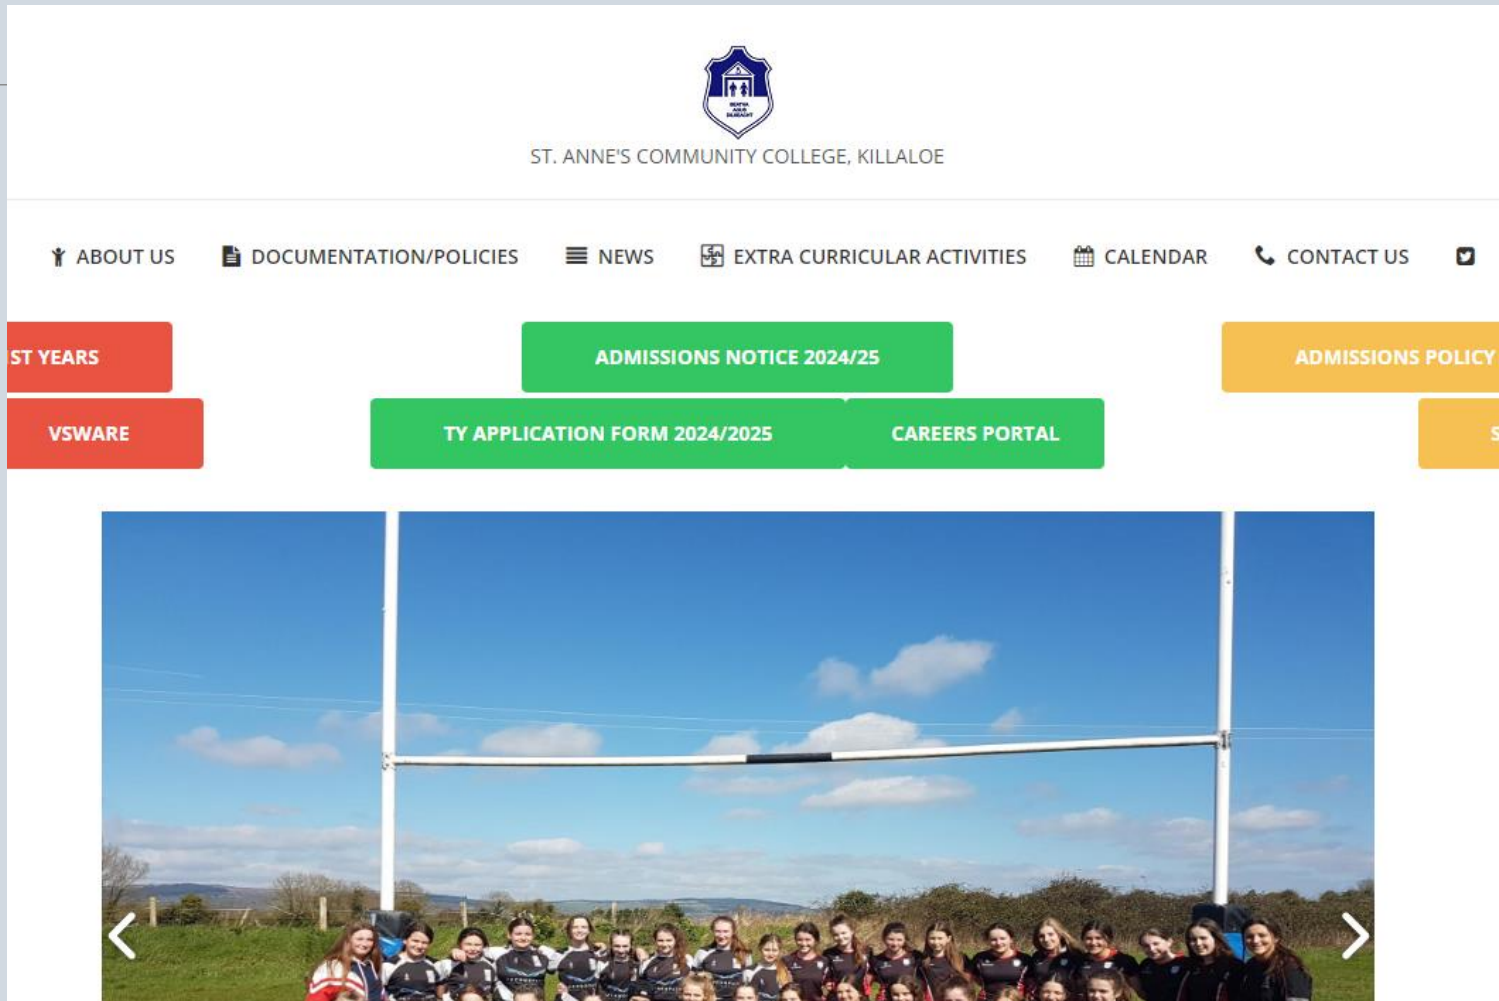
ST. ANNE'S COMMUNITY COLLEGE, KILLALOE

ABOUT US DOCUMENTATION/POLICIES NEWS EXTRA CURRICULAR ACTIVITIES CALENDAR CONTACT US

ST YEARS

ADMISSIONS NOTICE 2024/25

ADMISSIONS POLICY

VSWARE

TY APPLICATION FORM 2024/2025

CAREERS PORTAL

S